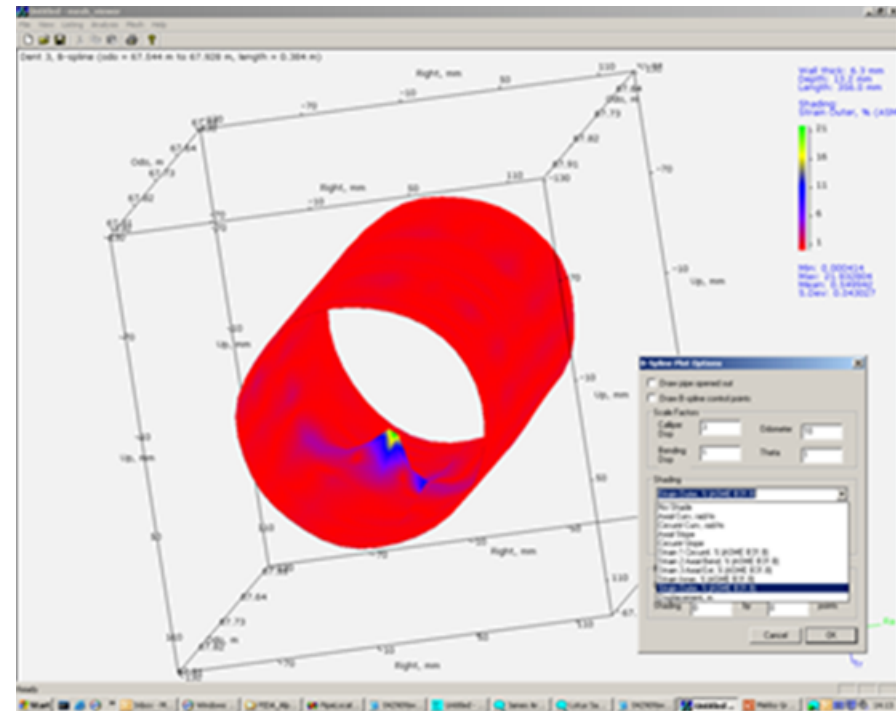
File View Listing Analysis Mesh Help

Dent 3, B-spline (odo = 67.644 m to 67.928 m, length = 0.384 m)

Right, mm
110
50
-10
-70
67.64
67.73
67.82
67.91
Odo, m
Right, mm
50
-10
110
-130
-70
Up, mm
-10
-70
Up, mm
50
-10
Up, mm
-70
-10
50
Up, mm
50
110
Right, mm
-70
-10
50
67.64
67.73
67.82
Odo, m
Right, mm
-70
-10
50

Wall thick: 6.3 mm
Depth: 13.2 mm
Length: 350.0 mm
Shading
Strain Outer, %

21
16
11
6
1

Min: 0.000414
Max: 21.932806
Mean: 0.549542
S.Dev: 0.543027

B-Spline Plot Options
Draw pipe opened out
Draw B-spline control points
Scale Factors
Caliper Disp
Odometer
Bending Disp
Theta
Shading
No Shade
Axial Curv. rad/m
Circumf Curv. rad/m
Axial Slope
Circumf Slope
Strain 1 Circumf
Strain 2 Axial Bend
Strain 3 Axial Ext
Strain Inner
Strain Outer
Shading
for
points
Cancel
OK

Ready
Start
Inbox
Windows
PIPELINE
Untitled
Series
Lotus
Untitled
Mekko